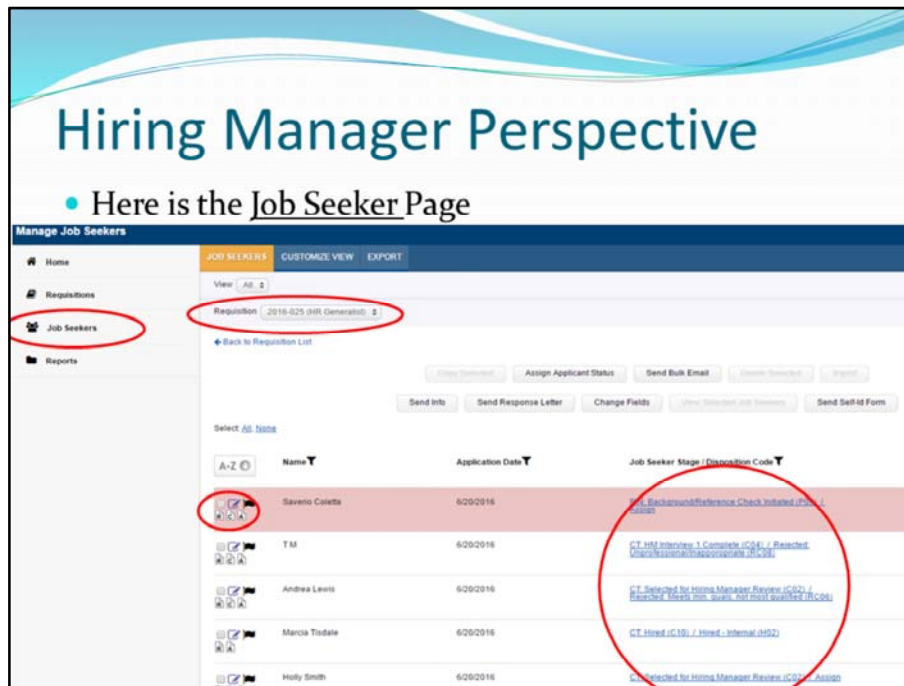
Hiring Manager Perspective

• Here is the Job Seeker Page

Manage Job Seekers

Home

Requisitions

Job Seekers

Reports

JOB SEEKERS CUSTOMIZE VIEW EXPORT

View All

Requisition 2016-025 (HR Generalist)

← Back to Requisition List

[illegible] Assign Applicant Status Send Bulk Email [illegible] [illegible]

Send Info Send Response Letter Change Fields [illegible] Send Self-Id Form

Select All, None

A-Z

| | Name | Application Date | Job Seeker Stage / Disposition Code |
|---|---|---|---|
| | Saverio Coletta | 6/20/2016 | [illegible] Background/Reference Check Initiated (P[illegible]) / Assign |
| | T M | 6/20/2016 | CT: HM Interview 1 Complete (C04) / Rejected: Unprofessional/Inappropriate (RC08) |
| | Andrea Lewis | 6/20/2016 | CT: Selected for Hiring Manager Review (C02) / Rejected: Meets min. quals, not most qualified (RC06) |
| | Marcia Tisdale | 6/20/2016 | CT: Hired (C10) / Hired - Internal (H02) |
| | Holly Smith | | C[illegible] Selected for Hiring Manager Review (C02) / Assign |